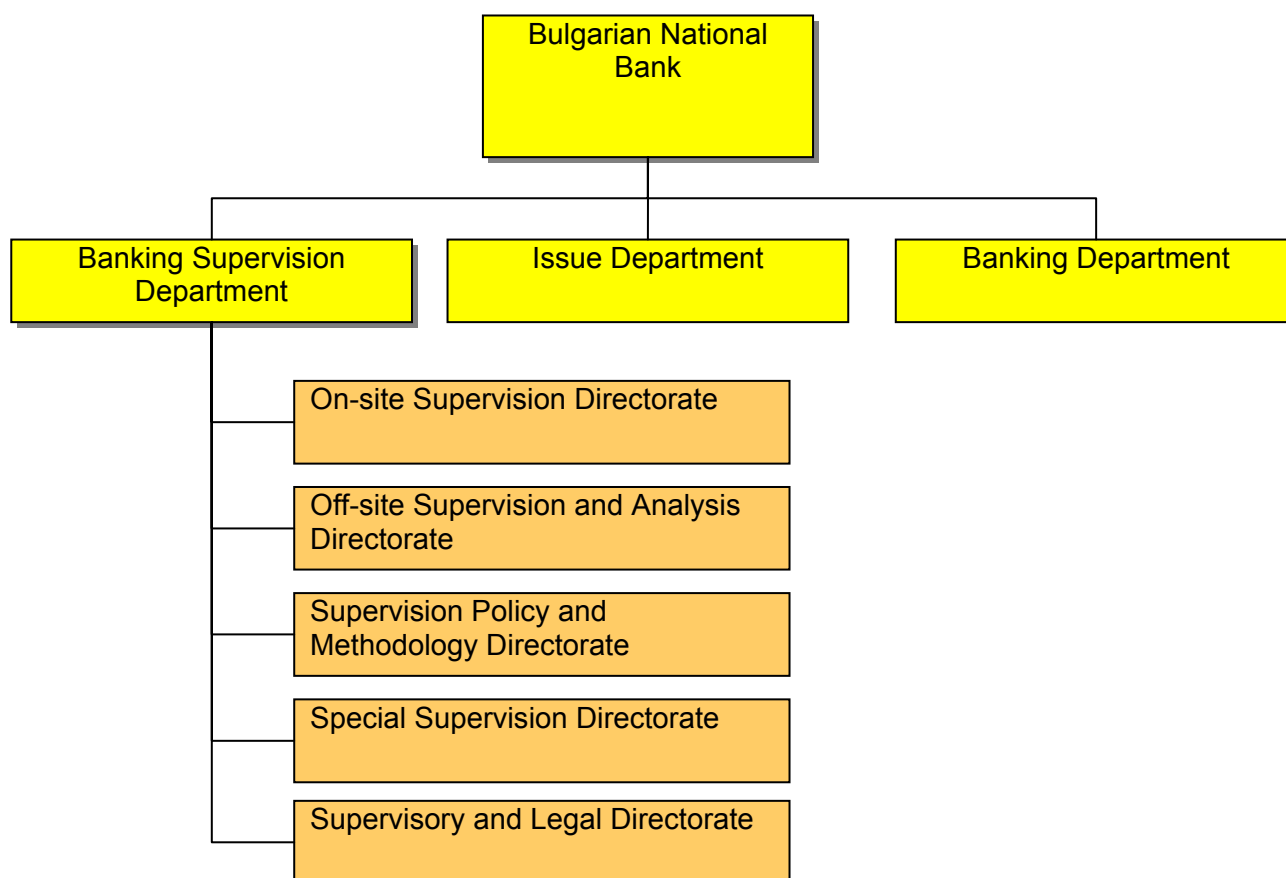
Bulgarian National Bank

Banking Supervision Department

Issue Department

Banking Department

On-site Supervision Directorate

Off-site Supervision and Analysis Directorate

Supervision Policy and Methodology Directorate

Special Supervision Directorate

Supervisory and Legal Directorate